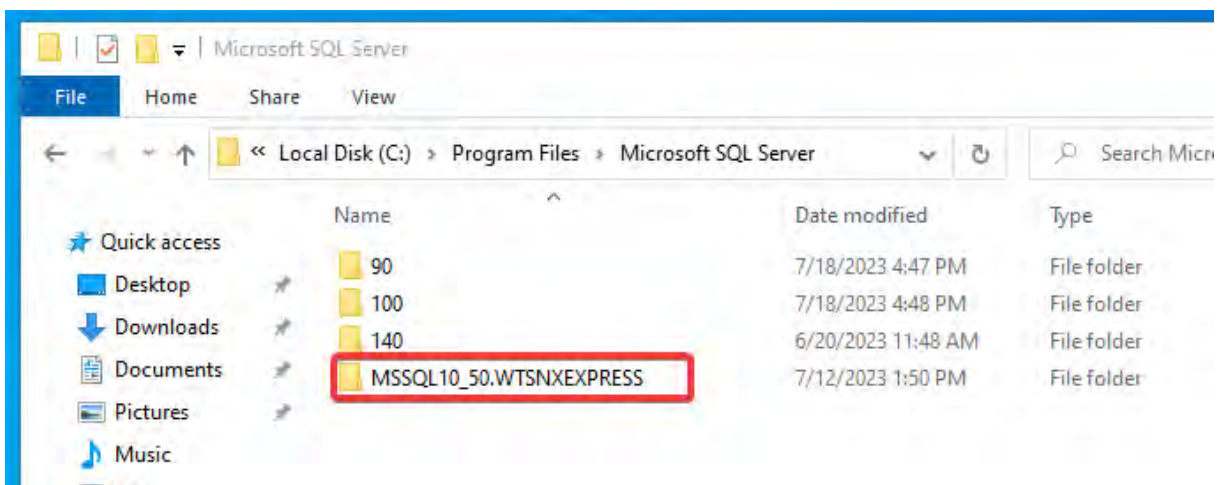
Microsoft SQL Server

File Home Share View

« Local Disk (C:) › Program Files › Microsoft SQL Server

Search Micro

Quick access
Desktop
Downloads
Documents
Pictures
Music

| Name | Date modified | Type |
|---|---|---|
| 90 | 7/18/2023 4:47 PM | File folder |
| 100 | 7/18/2023 4:48 PM | File folder |
| 140 | 6/20/2023 11:48 AM | File folder |
| MSSQL10_50.WTSNXEXPRESS | 7/12/2023 1:50 PM | File folder |